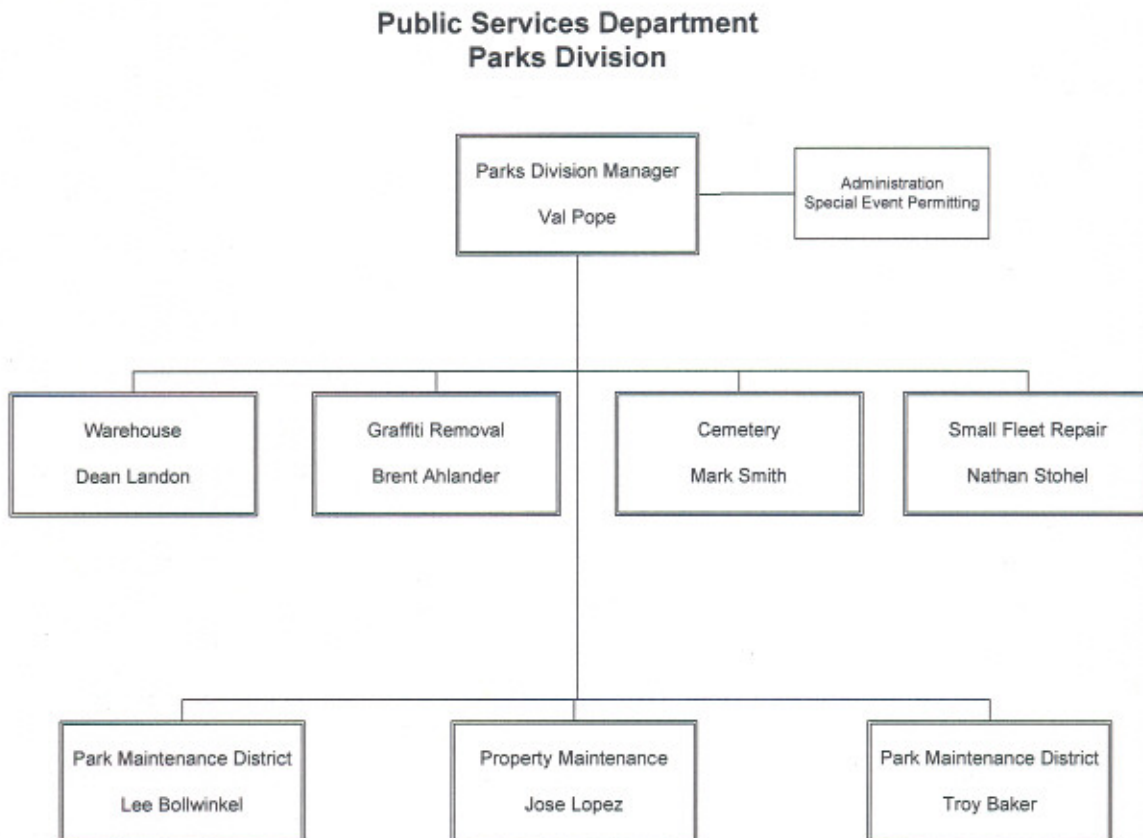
Public Services Department
Parks Division

Parks Division Manager
Val Pope

Administration
Special Event Permitting

Warehouse
Dean Landon

Graffiti Removal
Brent Ahlander

Cemetery
Mark Smith

Small Fleet Repair
Nathan Stohel

Park Maintenance District
Lee Bollwinkel

Property Maintenance
Jose Lopez

Park Maintenance District
Troy Baker